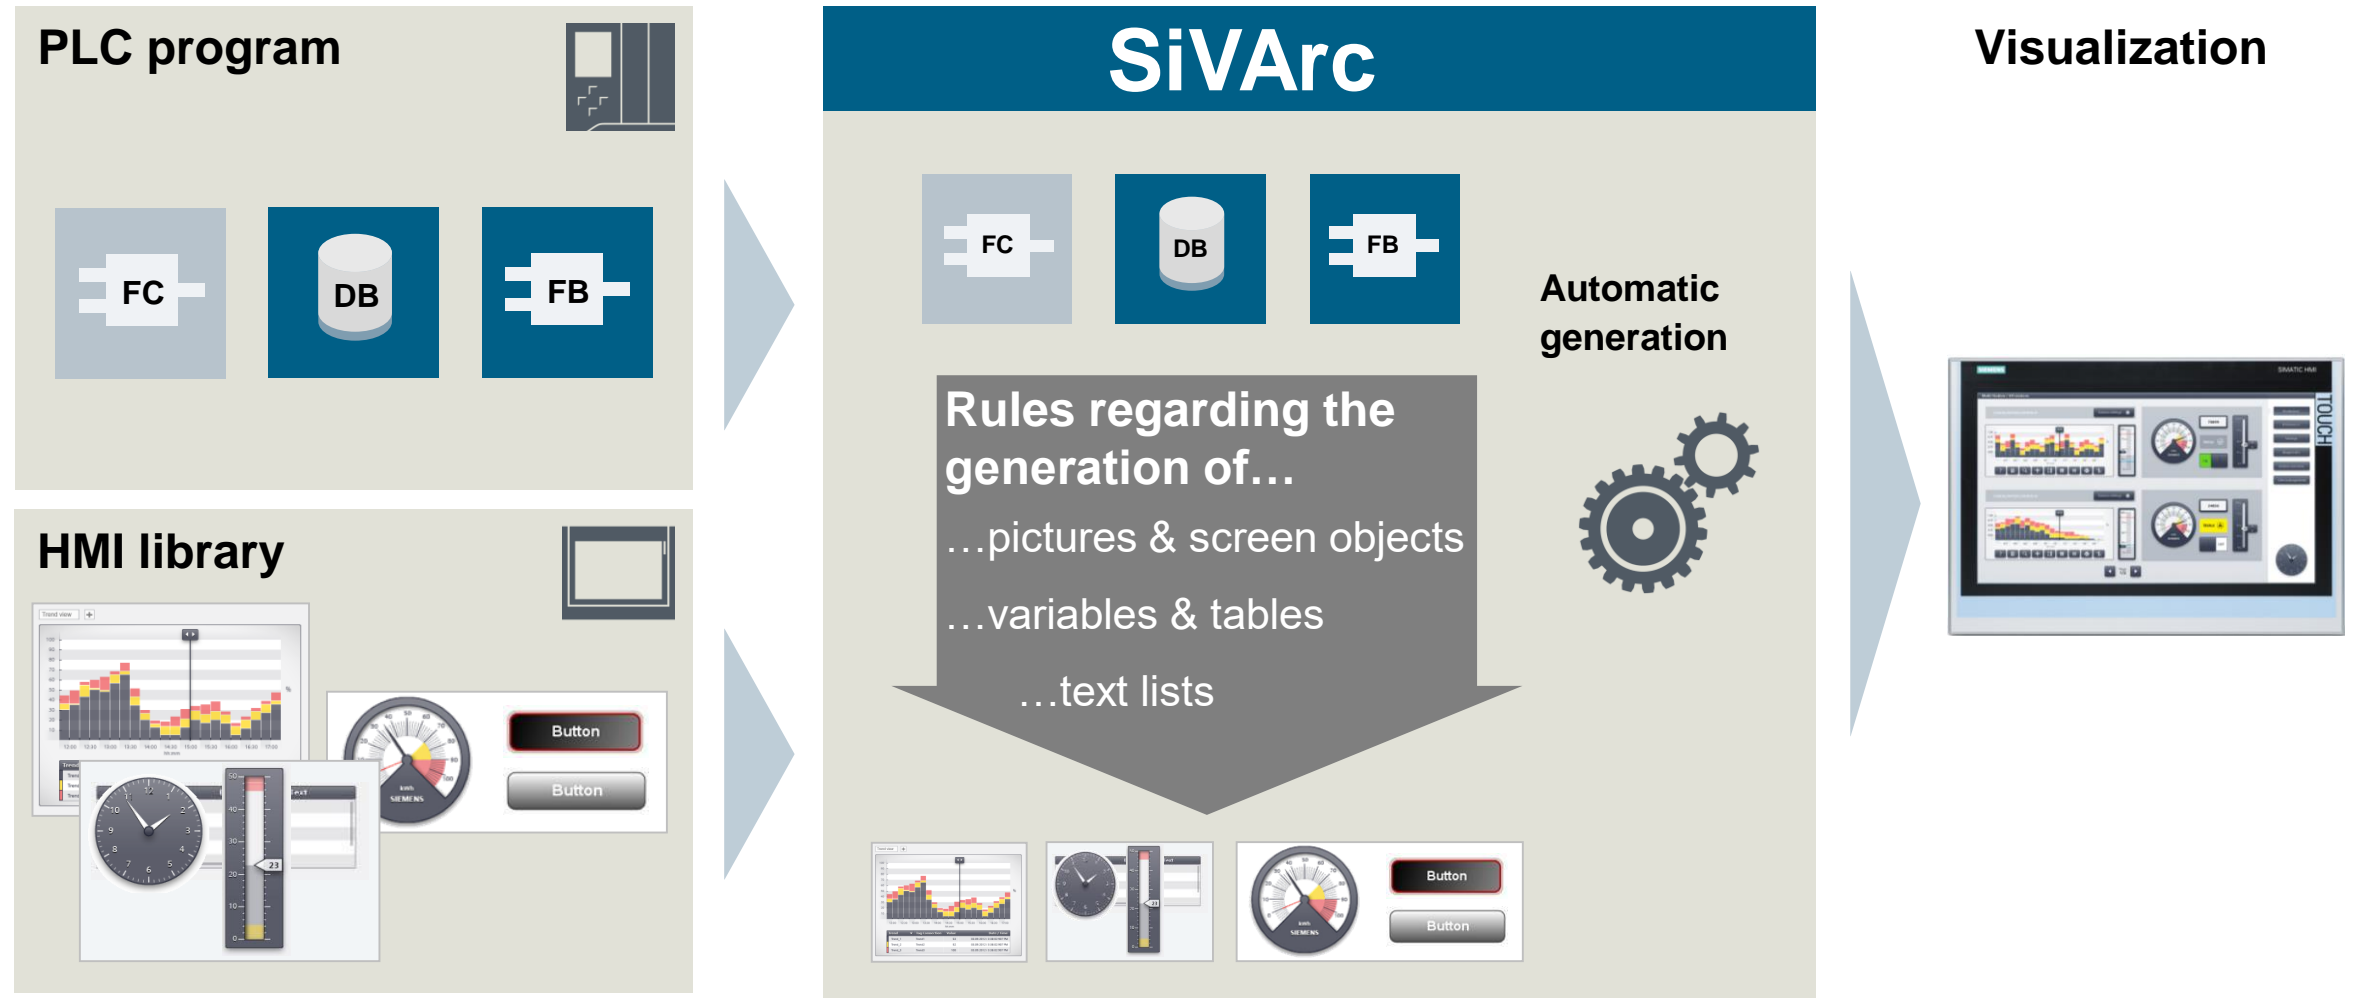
PLC program

FC

DB

FB

HMI library

Button

Button

SiVArc

FC

DB

FB

Automatic generation

Rules regarding the generation of…

…pictures & screen objects

…variables & tables

…text lists

Button

Button

Visualization

TOUCH